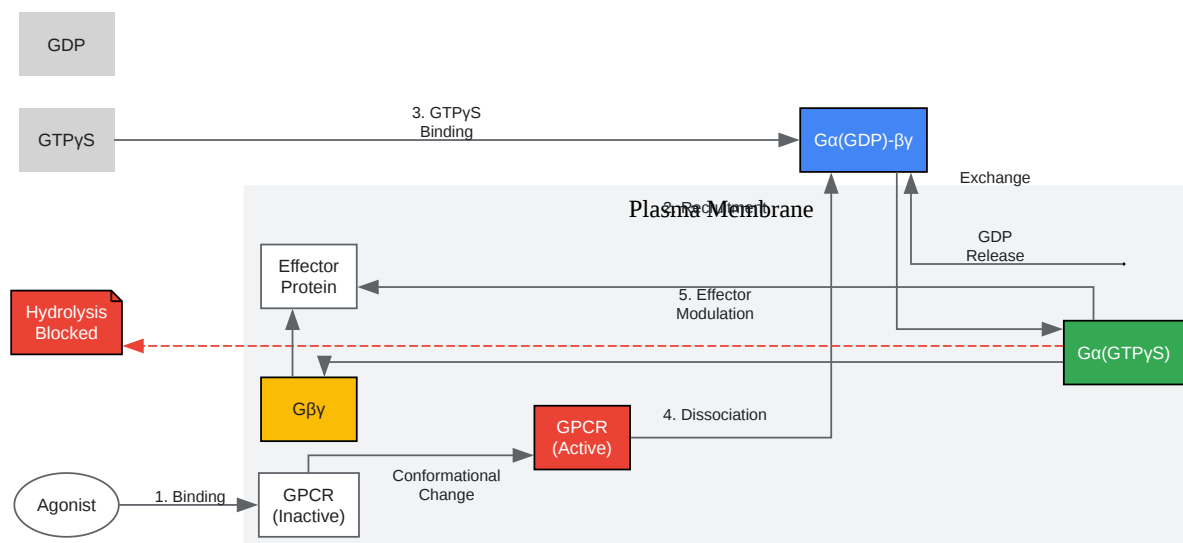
GDP

GTPγS

3. GTPγS Binding

Gα(GDP)-βγ

Exchange

Plasma Membrane

2. Recruitment

GDP Release

Effector Protein

5. Effector Modulation

Hydrolysis Blocked

Gα(GTPγS)

Gβγ

GPCR (Active)

4. Dissociation

Conformational Change

Agonist

1. Binding

GPCR (Inactive)